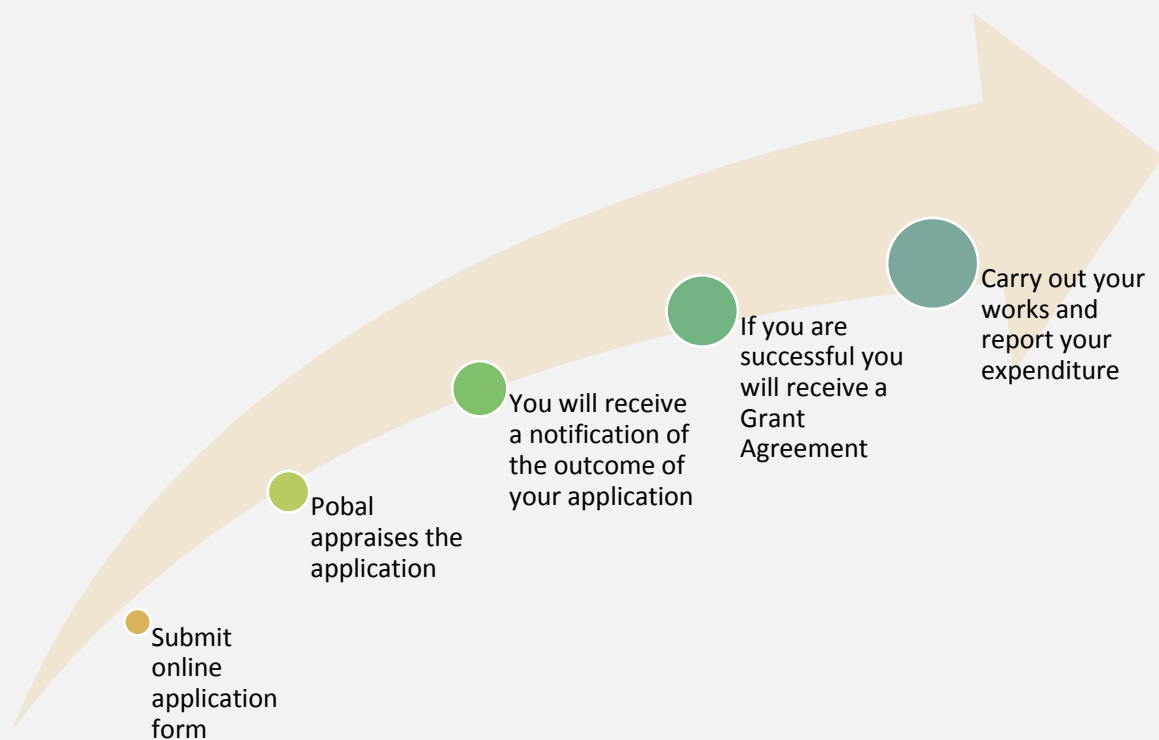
Submit online application form

Pobal appraises the application

You will receive a notification of the outcome of your application

If you are successful you will receive a Grant Agreement

Carry out your works and report your expenditure